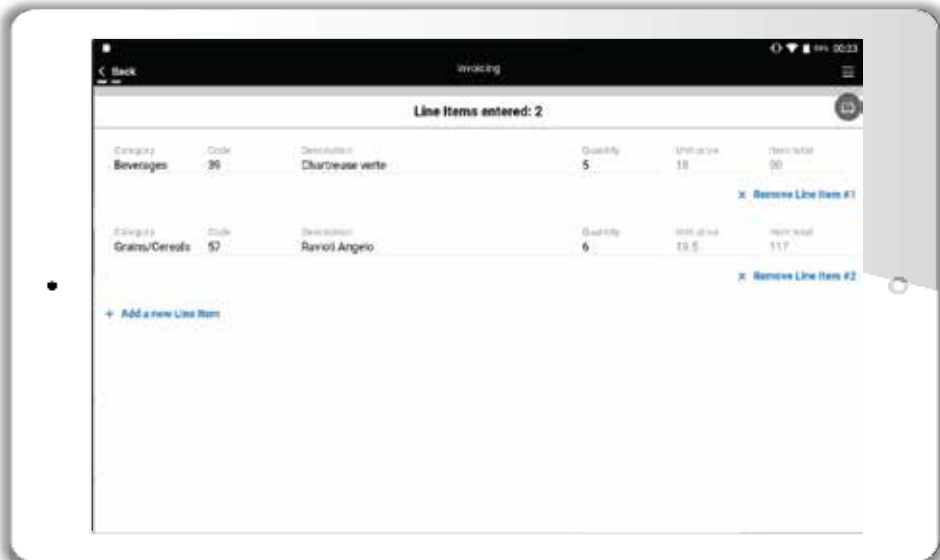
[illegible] 00:23

< Back

Invoicing

Line Items entered: 2

Category
Beverages

Code
39

Description
Chartreuse verte

Quantity
5

Unit price
18

Item total
90

× Remove Line Item #1

Category
Grains/Cereals

Code
57

Description
Ravioli Angelo

Quantity
6

Unit price
19.5

Item total
117

× Remove Line Item #2

+ Add a new Line Item